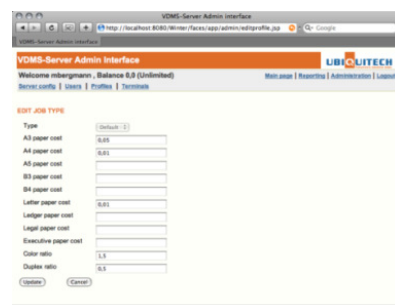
VDMS-Server Admin interface

http://localhost:8080/Winter/faces/app/admin/editprofile.jsp

Google

VDMS-Server Admin Interface

VDMS-Server Admin Interface

UBIQUITECH

Welcome mbergmann , Balance 0,0 (Unlimited)

Main page | Reporting | Administration | Logout

Server config | Users | Profiles | Terminals

EDIT JOB TYPE

Type Default

A3 paper cost 0,03

A4 paper cost 0,01

A5 paper cost

B3 paper cost

B4 paper cost

Letter paper cost 0,01

Ledger paper cost

Legal paper cost

Executive paper cost

Color ratio 1,5

Duplex ratio 0,5

Update Cancel